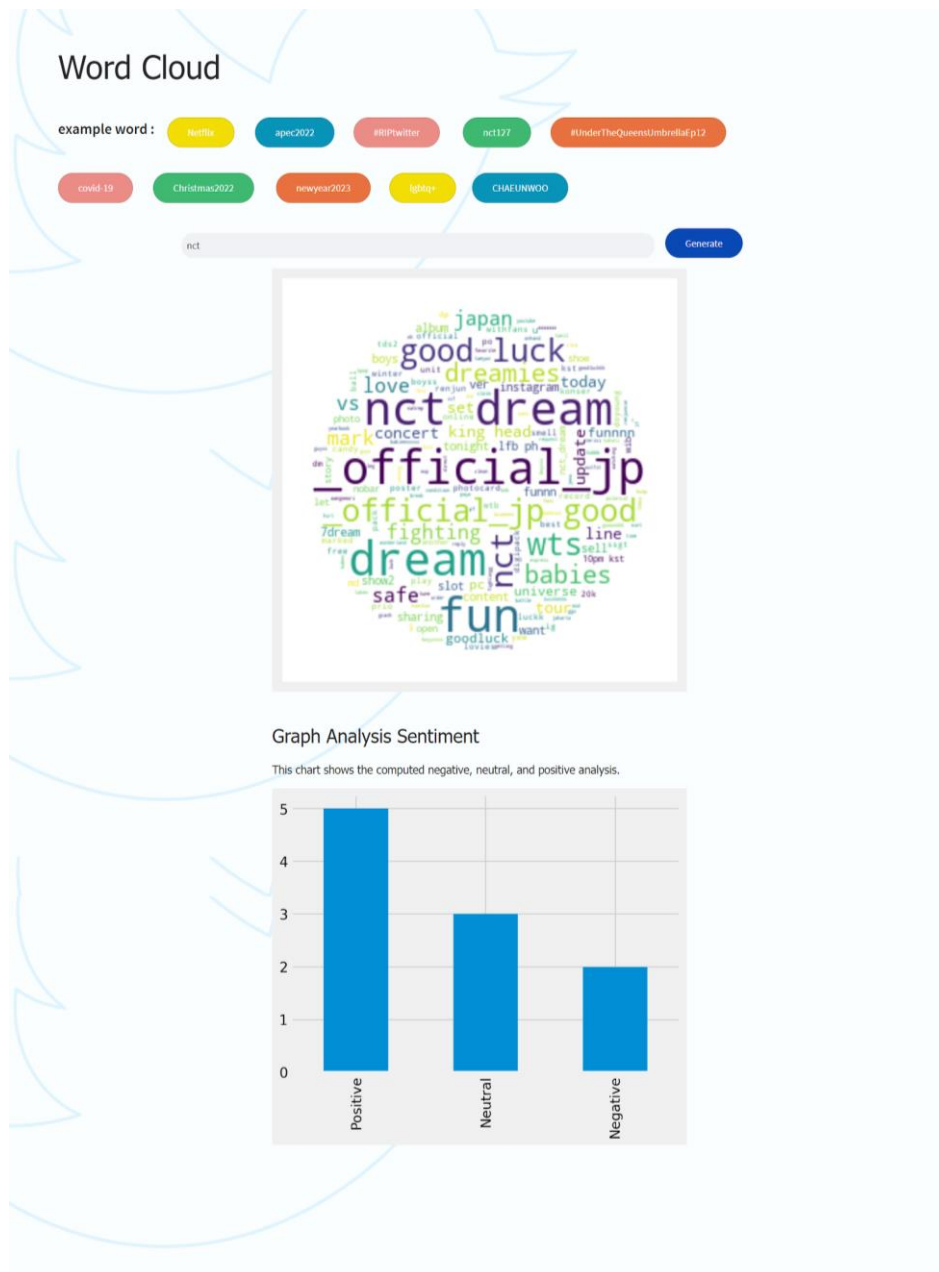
Word Cloud

example word : Netflix apec2022 #RIPtwitter nct127 #UnderTheQueensUmbrellaEp12 covid-19 Christmas2022 newyear2023 lgbtq+ CHAEUNWOO

nct

Generate

japan
good luck
dreamies
album
love
boys
instagram
today
vs
nct dream
set
mark
concert
king head
update
tonight
lfb ph
funnnn
_official_jp
official_jp good
fighting
line
7dream
dream
nct
wts
babies
sell
10pm kst
safe
slot
pc
universe
fun
tour
sharing
content
goodluck
want
show2
play
photocard
poster
ver
renjun
unit
winter
photo
funnn
free
story
best
open

Graph Analysis Sentiment

This chart shows the computed negative, neutral, and positive analysis.

5
4
3
2
1
0

Positive
Neutral
Negative